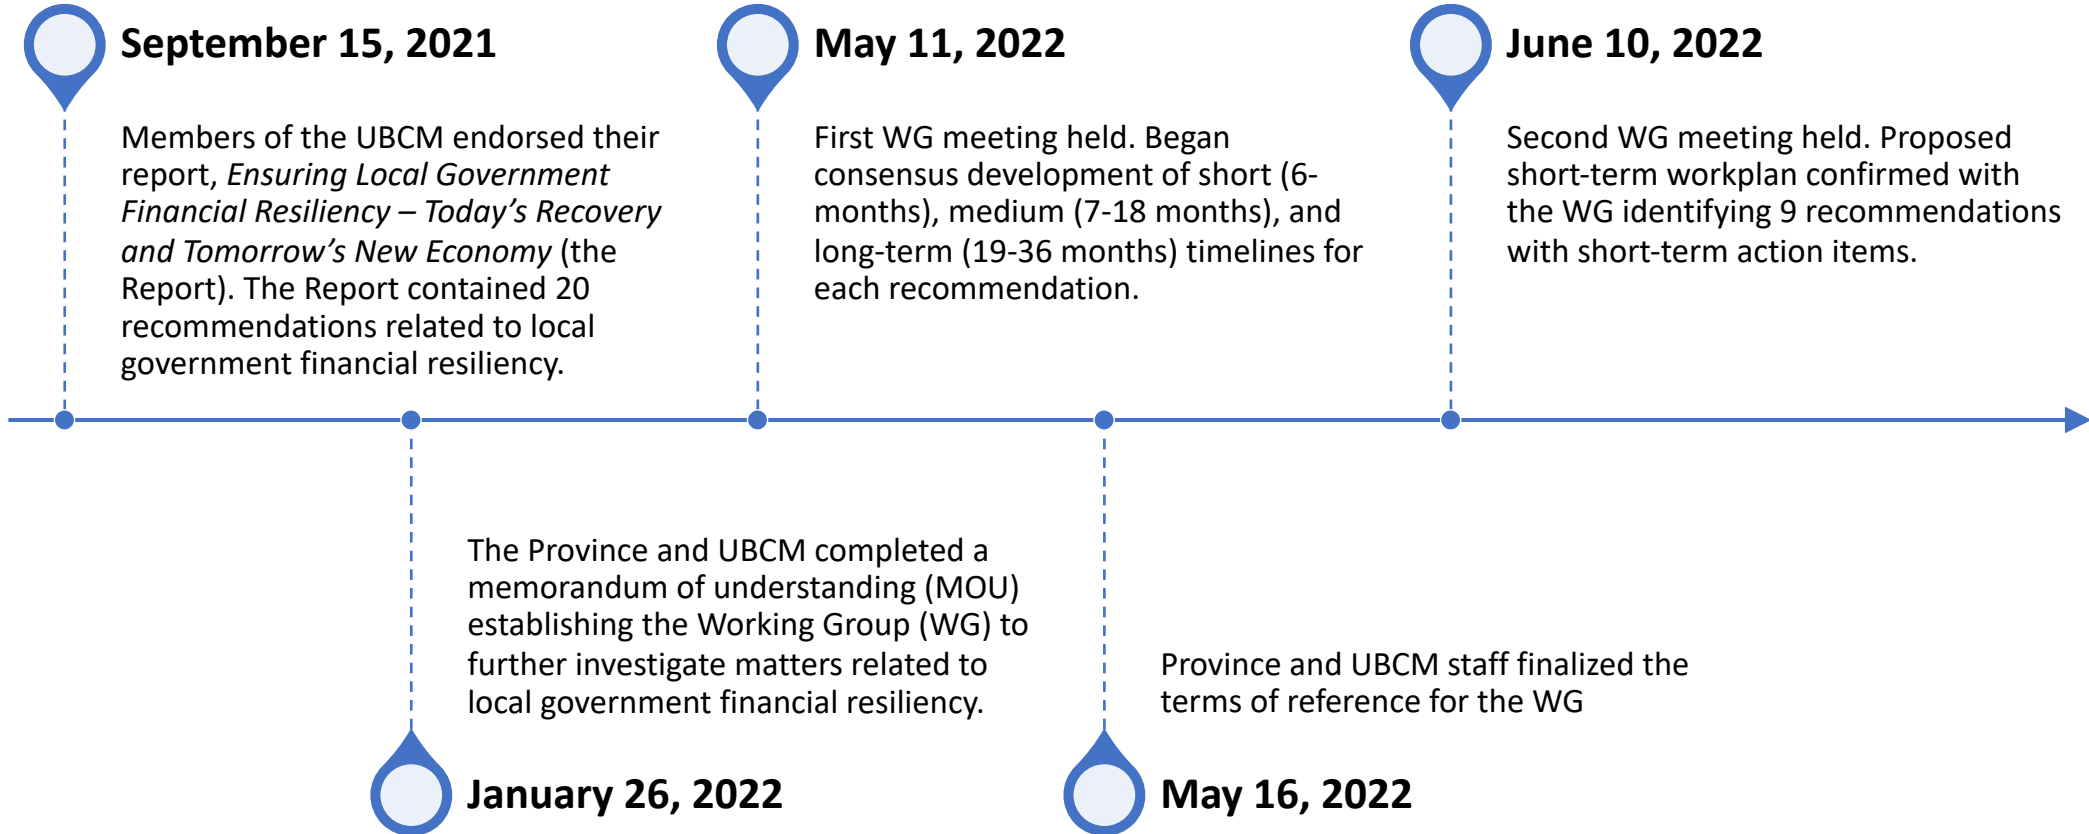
**September 15, 2021**

Members of the UBCM endorsed their report, *Ensuring Local Government Financial Resiliency – Today's Recovery and Tomorrow's New Economy* (the Report). The Report contained 20 recommendations related to local government financial resiliency.

**May 11, 2022**

First WG meeting held. Began consensus development of short (6-months), medium (7-18 months), and long-term (19-36 months) timelines for each recommendation.

**June 10, 2022**

Second WG meeting held. Proposed short-term workplan confirmed with the WG identifying 9 recommendations with short-term action items.

The Province and UBCM completed a memorandum of understanding (MOU) establishing the Working Group (WG) to further investigate matters related to local government financial resiliency.

**January 26, 2022**

Province and UBCM staff finalized the terms of reference for the WG

**May 16, 2022**